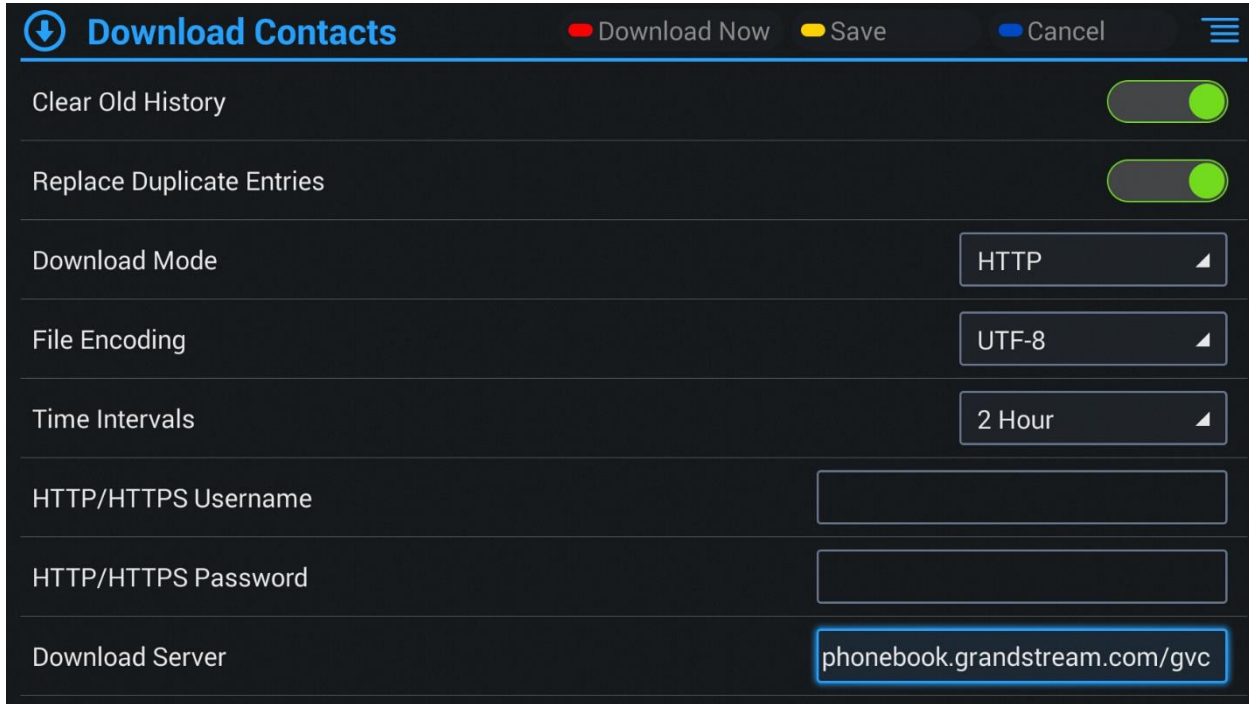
Download Contacts

Download Now
Save
Cancel

Clear Old History

Replace Duplicate Entries

Download Mode
HTTP

File Encoding
UTF-8

Time Intervals
2 Hour

HTTP/HTTPS Username

HTTP/HTTPS Password

Download Server
phonebook.grandstream.com/gvc